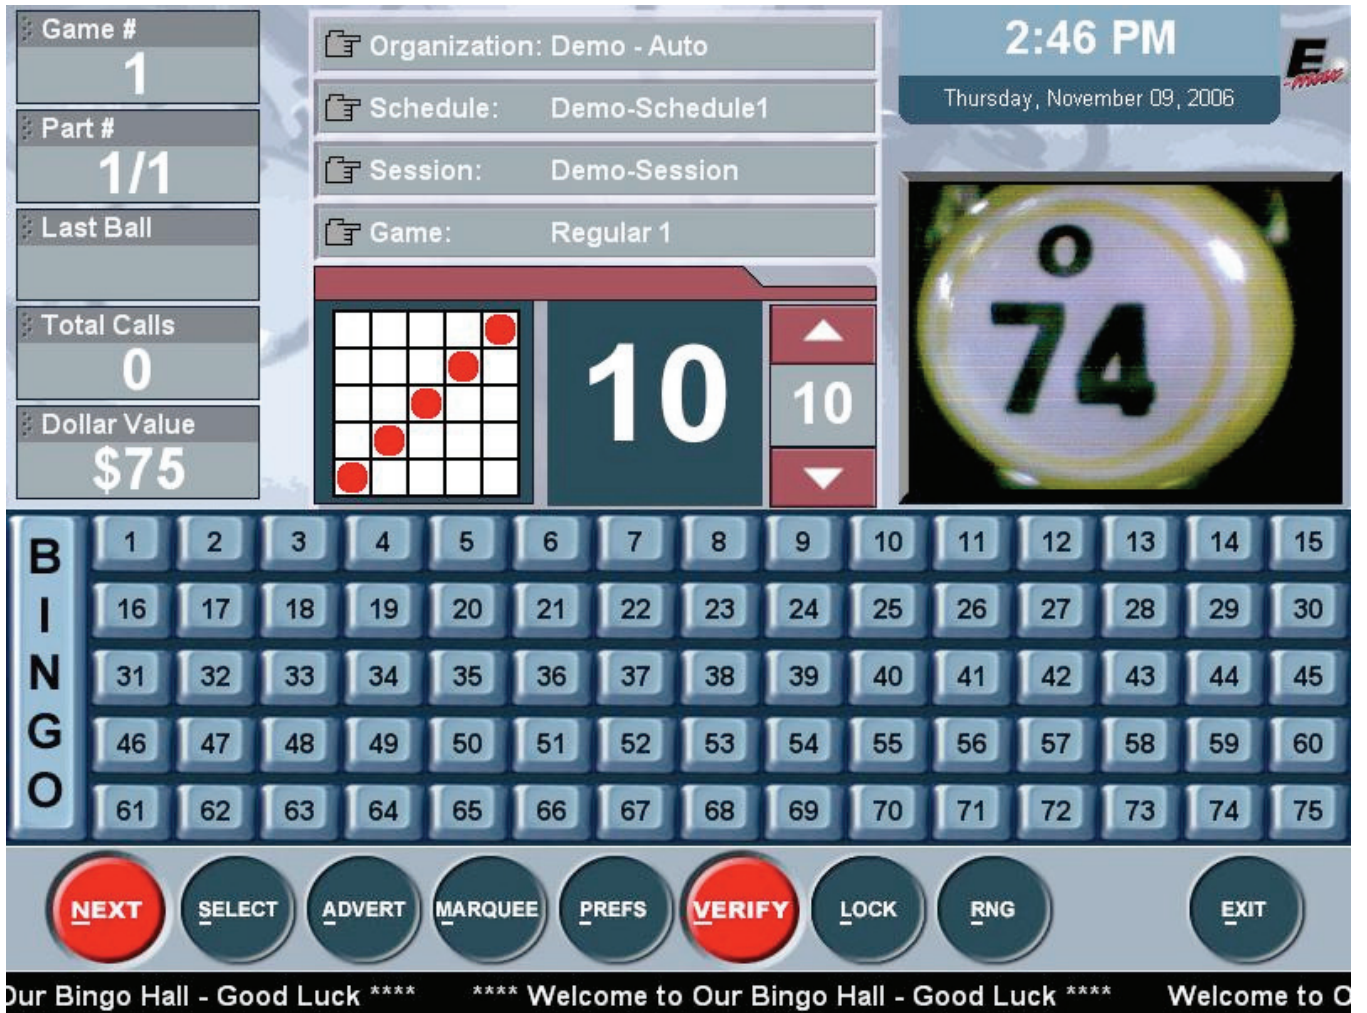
Game #
1

Part #
1/1

Last Ball

Total Calls
0

Dollar Value
$75

Organization: Demo - Auto

Schedule: Demo-Schedule1

Session: Demo-Session

Game: Regular 1

10

10

2:46 PM
Thursday, November 09, 2006

E-max

O
74

| B | 1 | 2 | 3 | 4 | 5 | 6 | 7 | 8 | 9 | 10 | 11 | 12 | 13 | 14 | 15 |
|---|---|---|---|---|---|---|---|---|---|---|---|---|---|---|---|
| I | 16 | 17 | 18 | 19 | 20 | 21 | 22 | 23 | 24 | 25 | 26 | 27 | 28 | 29 | 30 |
| N | 31 | 32 | 33 | 34 | 35 | 36 | 37 | 38 | 39 | 40 | 41 | 42 | 43 | 44 | 45 |
| G | 46 | 47 | 48 | 49 | 50 | 51 | 52 | 53 | 54 | 55 | 56 | 57 | 58 | 59 | 60 |
| O | 61 | 62 | 63 | 64 | 65 | 66 | 67 | 68 | 69 | 70 | 71 | 72 | 73 | 74 | 75 |

NEXT SELECT ADVERT MARQUEE PREFS VERIFY LOCK RNG EXIT

Our Bingo Hall - Good Luck **** **** Welcome to Our Bingo Hall - Good Luck **** Welcome to O